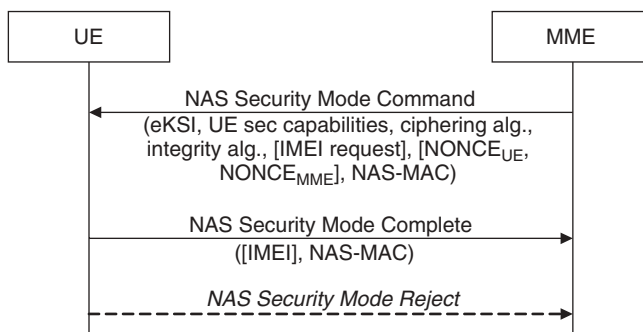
UE

MME

NAS Security Mode Command
(eKSI, UE sec capabilities, ciphering alg., integrity alg., [IMEI request], [NONCE$_{UE}$, NONCE$_{MME}$], NAS-MAC)

NAS Security Mode Complete
([IMEI], NAS-MAC)

*NAS Security Mode Reject*